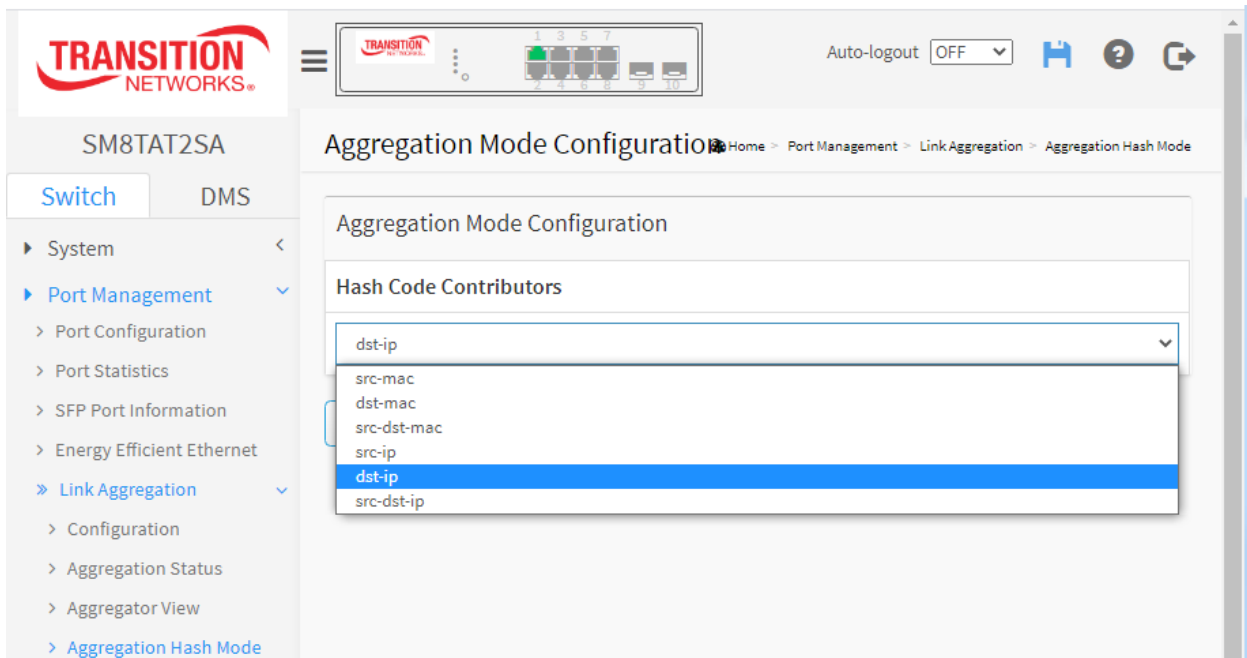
TRANSITION NETWORKS

TRANSITION

1 3 5 7

2 4 6 8 9 10

Auto-logout OFF

SM8TAT2SA

Switch DMS

System

Port Management

Port Configuration

Port Statistics

SFP Port Information

Energy Efficient Ethernet

Link Aggregation

Configuration

Aggregation Status

Aggregator View

Aggregation Hash Mode

Aggregation Mode Configuration Home > Port Management > Link Aggregation > Aggregation Hash Mode

Aggregation Mode Configuration

Hash Code Contributors

dst-ip

src-mac
dst-mac
src-dst-mac
src-ip
dst-ip
src-dst-ip